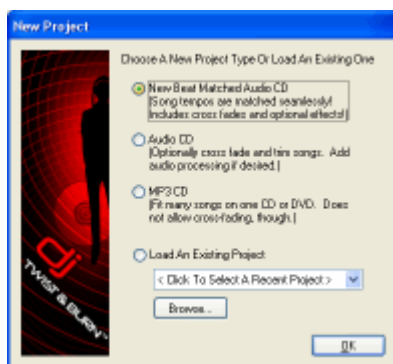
New Project

dj TWIST & BURN

Choose A New Project Type Or Load An Existing One

New Beat Matched Audio CD
[Song tempos are matched seamlessly! Includes cross fades and optional effects!]

Audio CD
[Optionally cross fade and trim songs. Add audio processing if desired.]

MP3 CD
[Fit many songs on one CD or DVD. Does not allow cross-fading, though.]

Load An Existing Project:

< Click To Select A Recent Project >

Browse...

OK